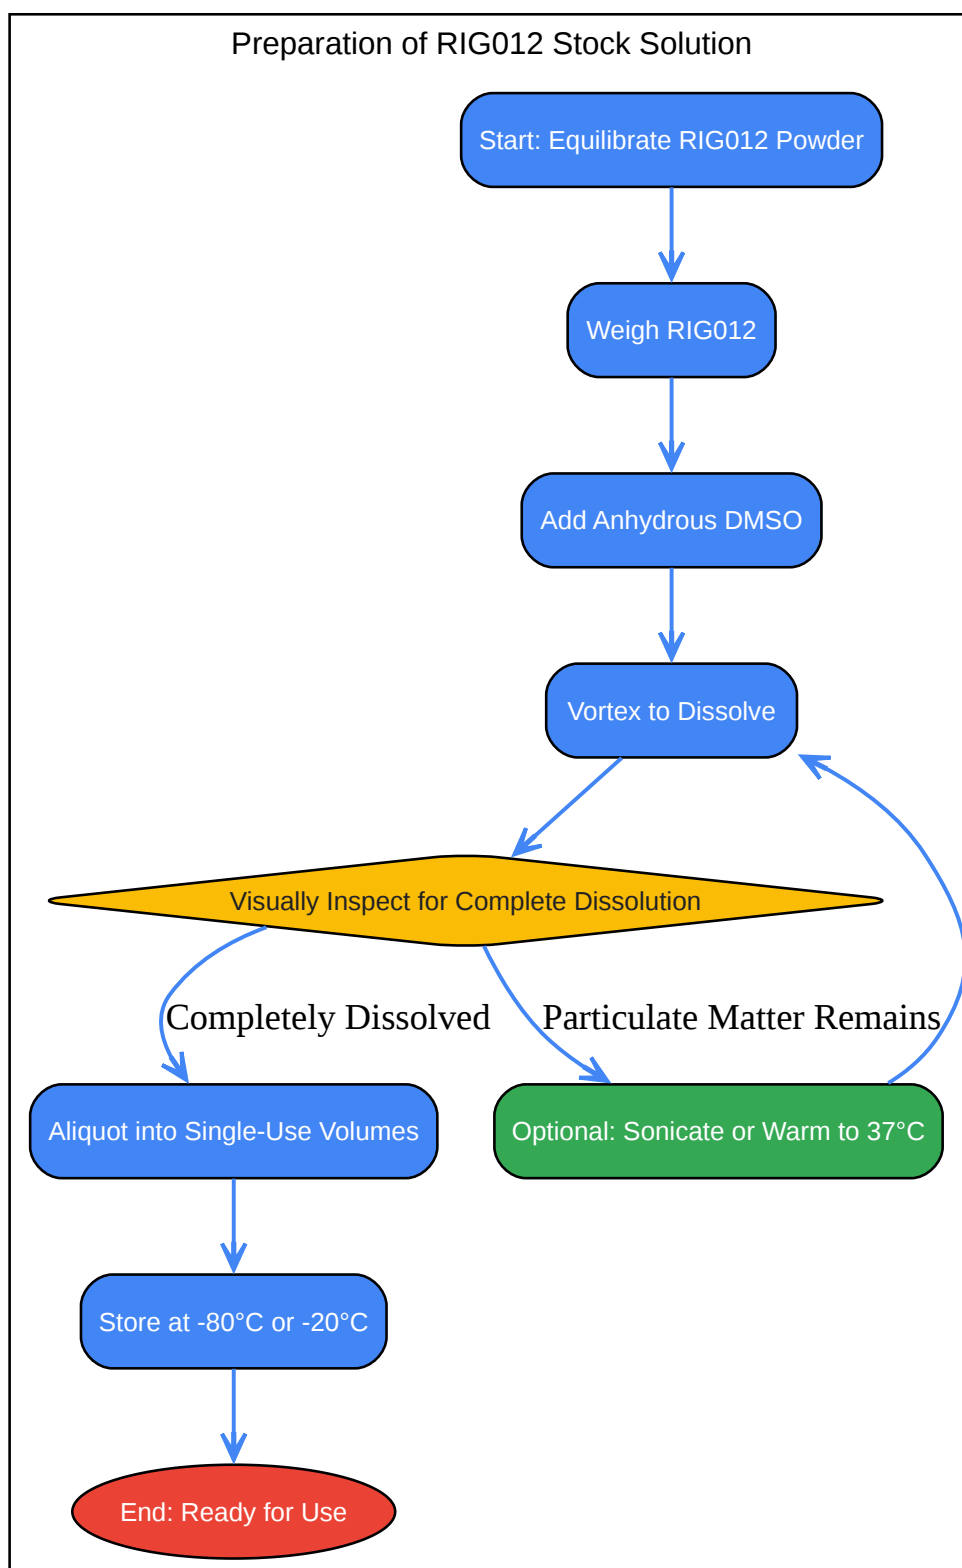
Preparation of RIG012 Stock Solution

Start: Equilibrate RIG012 Powder

Weigh RIG012

Add Anhydrous DMSO

Vortex to Dissolve

Visually Inspect for Complete Dissolution

Completely Dissolved

Particulate Matter Remains

Aliquot into Single-Use Volumes

Optional: Sonicate or Warm to 37°C

Store at -80°C or -20°C

End: Ready for Use